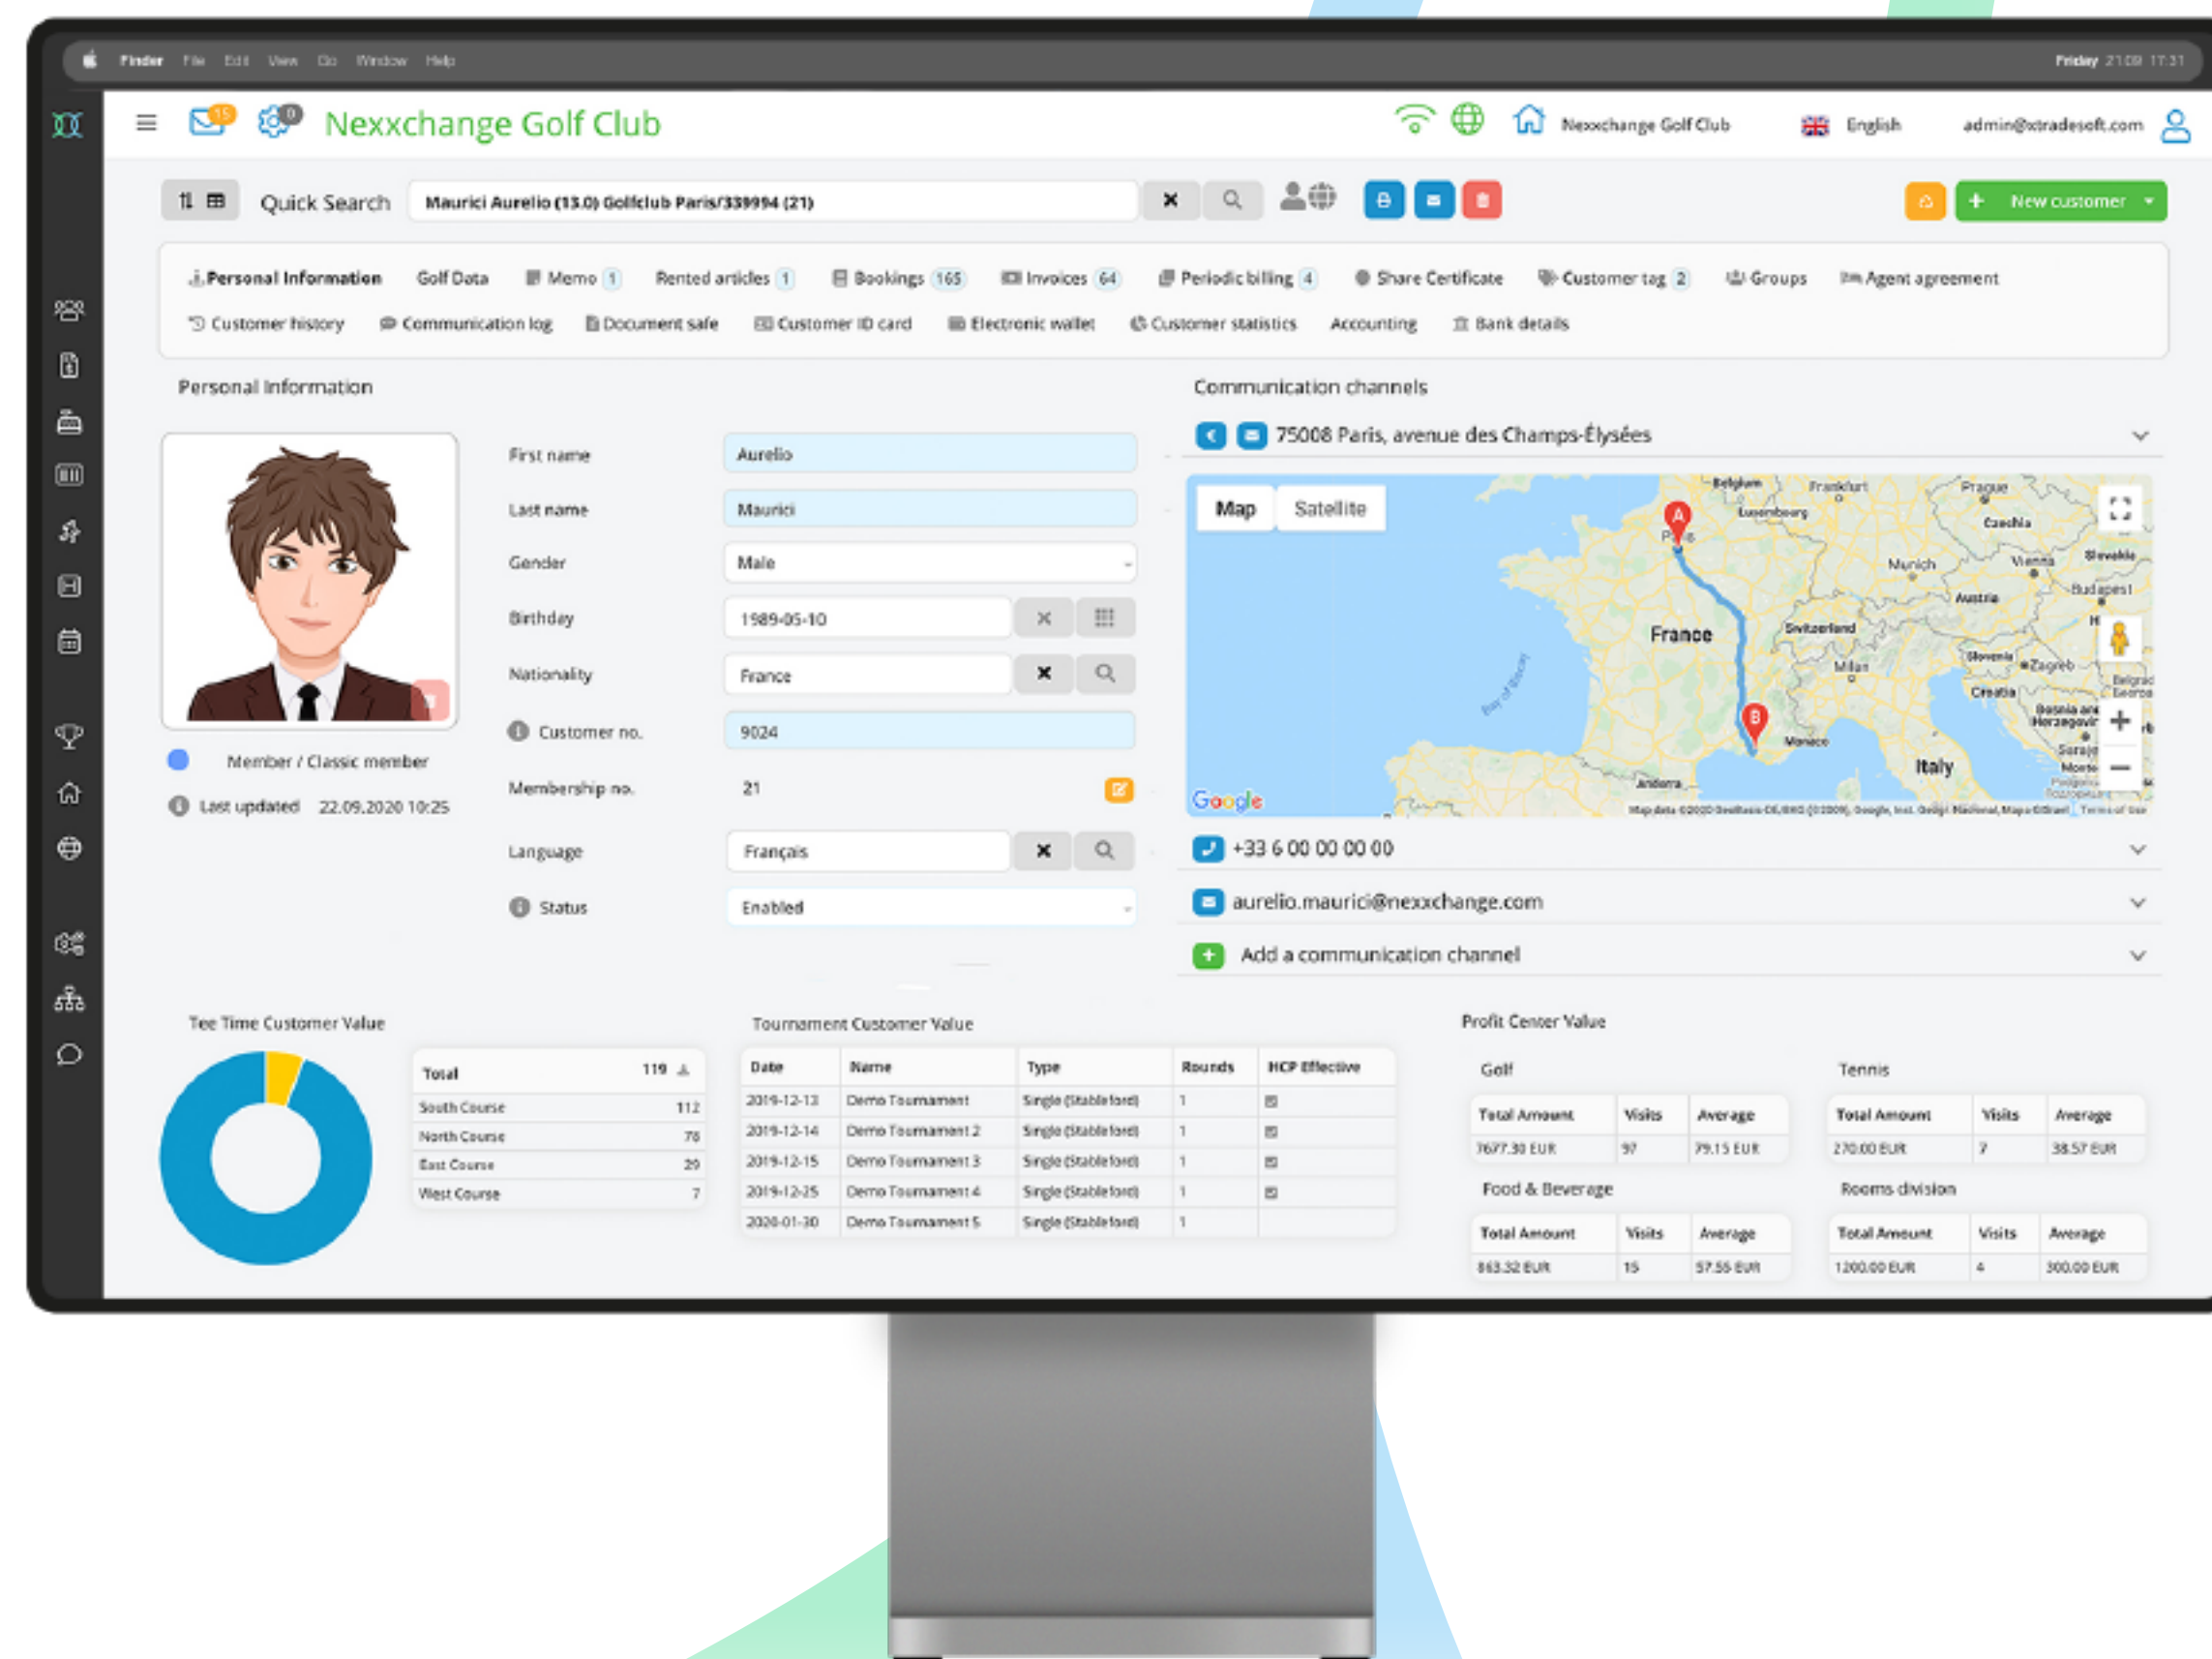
Finder File Edit View Go Window Help
Friday 21.09 17:31

Nexxchange Golf Club
Nexxchange Golf Club English admin@xtradesoft.com

Quick Search Maurici Aurelio (13.0) Golfclub Paris/339994 (21)
New customer

Personal Information Golf Data Memo 1 Rented articles 1 Bookings 165 Invoices 64 Periodic billing 4 Share Certificate Customer tag 2 Groups Agent agreement
Customer history Communication log Document safe Customer ID card Electronic wallet Customer statistics Accounting Bank details

Personal Information

Member / Classic member
Last updated 22.09.2020 10:25

First name Aurelio
Last name Maurici
Gender Male
Birthday 1989-05-10
Nationality France
Customer no. 9024
Membership no. 21
Language Français
Status Enabled

Communication channels
75008 Paris, avenue des Champs-Élysées
Map Satellite
France
Italy
+33 6 00 00 00 00
aurelio.maurici@nexxchange.com
Add a communication channel

Tee Time Customer Value

| Total | 119 |
|---|---|
| South Course | 112 |
| North Course | 78 |
| East Course | 29 |
| West Course | 7 |

Tournament Customer Value

| Date | Name | Type | Rounds | HCP Effective |
|---|---|---|---|---|
| 2019-12-13 | Demo Tournament | Single (Stableford) | 1 | |
| 2019-12-14 | Demo Tournament 2 | Single (Stableford) | 1 | |
| 2019-12-15 | Demo Tournament 3 | Single (Stableford) | 1 | |
| 2019-12-25 | Demo Tournament 4 | Single (Stableford) | 1 | |
| 2020-01-30 | Demo Tournament 5 | Single (Stableford) | 1 | |

Profit Center Value

Golf

| Total Amount | Visits | Average |
|---|---|---|
| 7677.30 EUR | 97 | 79.15 EUR |

Tennis

| Total Amount | Visits | Average |
|---|---|---|
| 270.00 EUR | 7 | 38.57 EUR |

Food & Beverage

| Total Amount | Visits | Average |
|---|---|---|
| 863.32 EUR | 15 | 57.55 EUR |

Rooms division

| Total Amount | Visits | Average |
|---|---|---|
| 1200.00 EUR | 4 | 300.00 EUR |